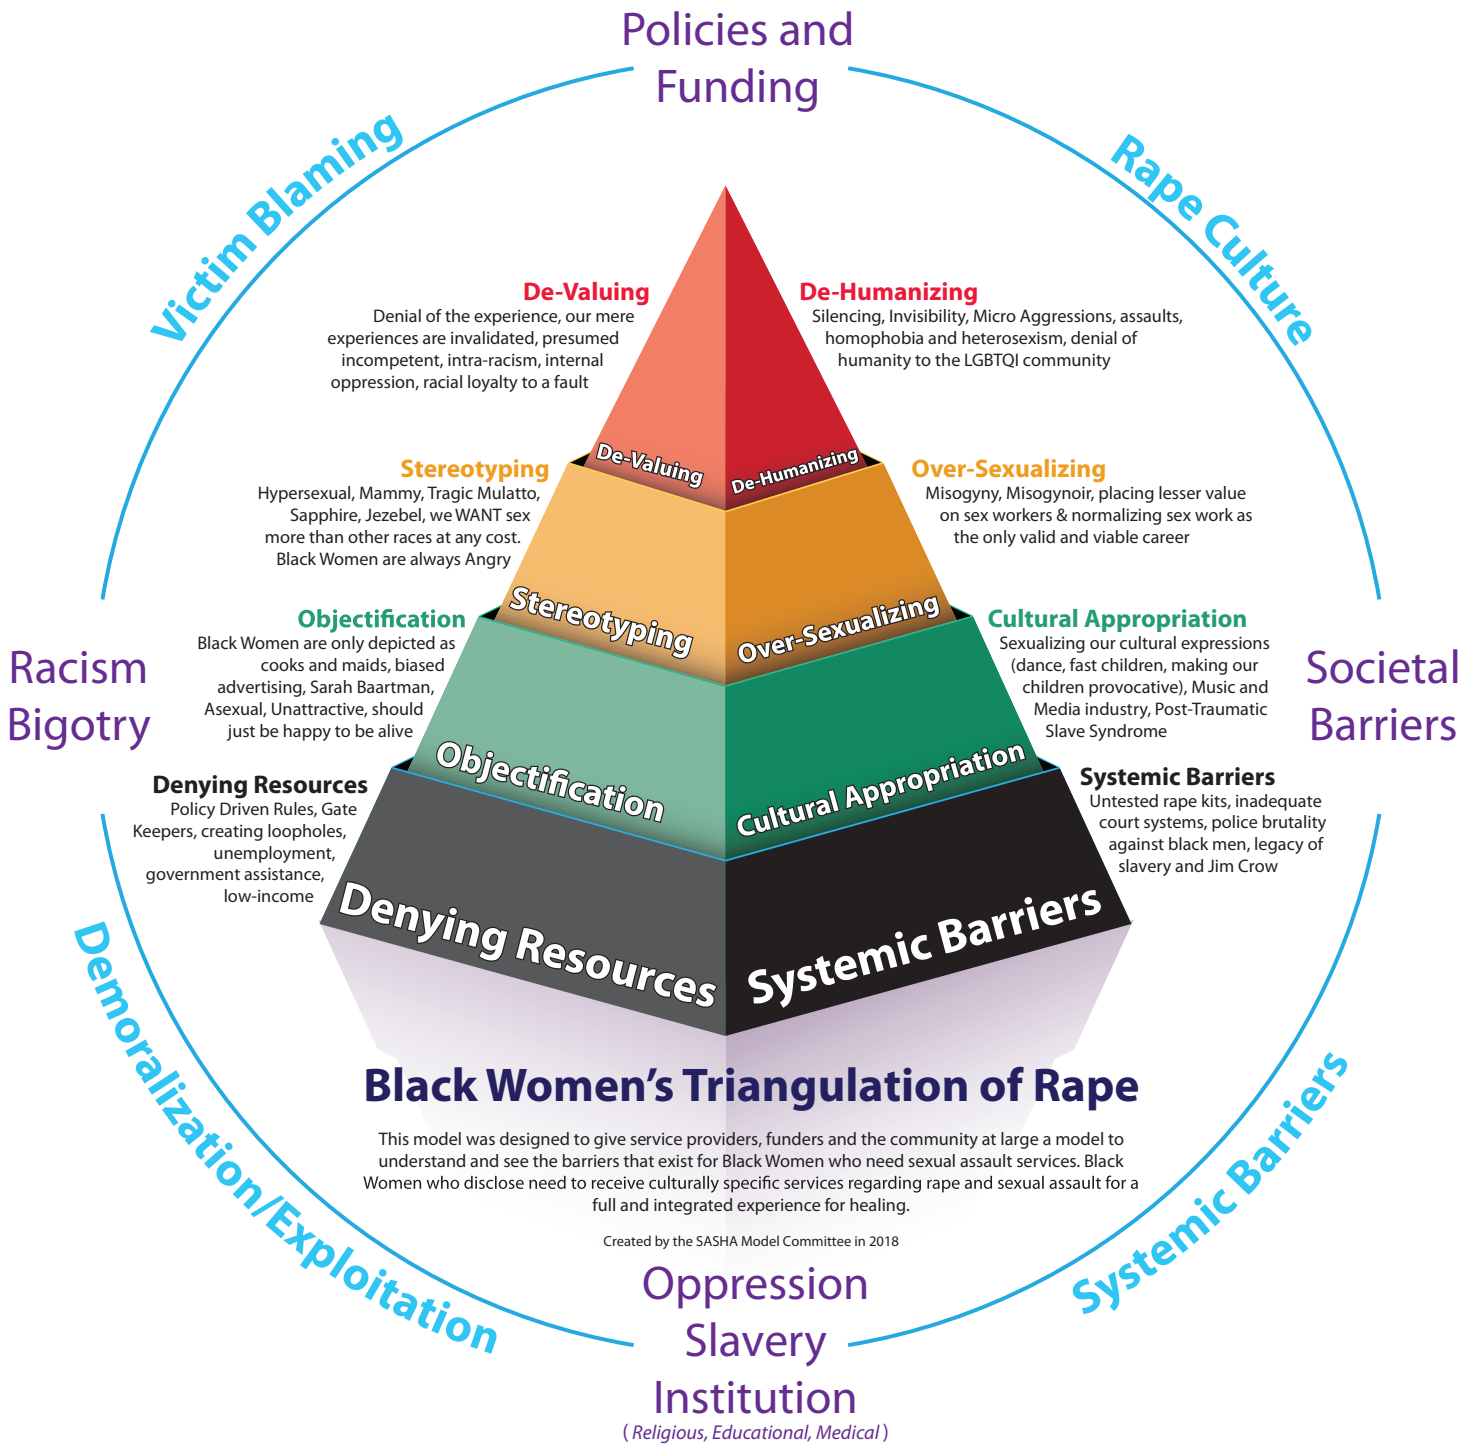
Policies and Funding

Victim Blaming

Rape Culture

De-Valuing
Denial of the experience, our mere experiences are invalidated, presumed incompetent, intra-racism, internal oppression, racial loyalty to a fault

De-Humanizing
Silencing, Invisibility, Micro Aggressions, assaults, homophobia and heterosexism, denial of humanity to the LGBTQI community

De-Valuing

De-Humanizing

Stereotyping
Hypersexual, Mammy, Tragic Mulatto, Sapphire, Jezebel, we WANT sex more than other races at any cost. Black Women are always Angry

Over-Sexualizing
Misogyny, Misogynoir, placing lesser value on sex workers & normalizing sex work as the only valid and viable career

Stereotyping

Over-Sexualizing

Objectification
Black Women are only depicted as cooks and maids, biased advertising, Sarah Baartman, Asexual, Unattractive, should just be happy to be alive

Cultural Appropriation
Sexualizing our cultural expressions (dance, fast children, making our children provocative), Music and Media industry, Post-Traumatic Slave Syndrome

Racism Bigotry

Societal Barriers

Objectification

Cultural Appropriation

Denying Resources
Policy Driven Rules, Gate Keepers, creating loopholes, unemployment, government assistance, low-income

Systemic Barriers
Untested rape kits, inadequate court systems, police brutality against black men, legacy of slavery and Jim Crow

Denying Resources

Systemic Barriers

Demoralization/Exploitation

Systemic Barriers

Black Women's Triangulation of Rape

This model was designed to give service providers, funders and the community at large a model to understand and see the barriers that exist for Black Women who need sexual assault services. Black Women who disclose need to receive culturally specific services regarding rape and sexual assault for a full and integrated experience for healing.

Created by the SASHA Model Committee in 2018

Oppression
Slavery
Institution
( Religious, Educational, Medical )